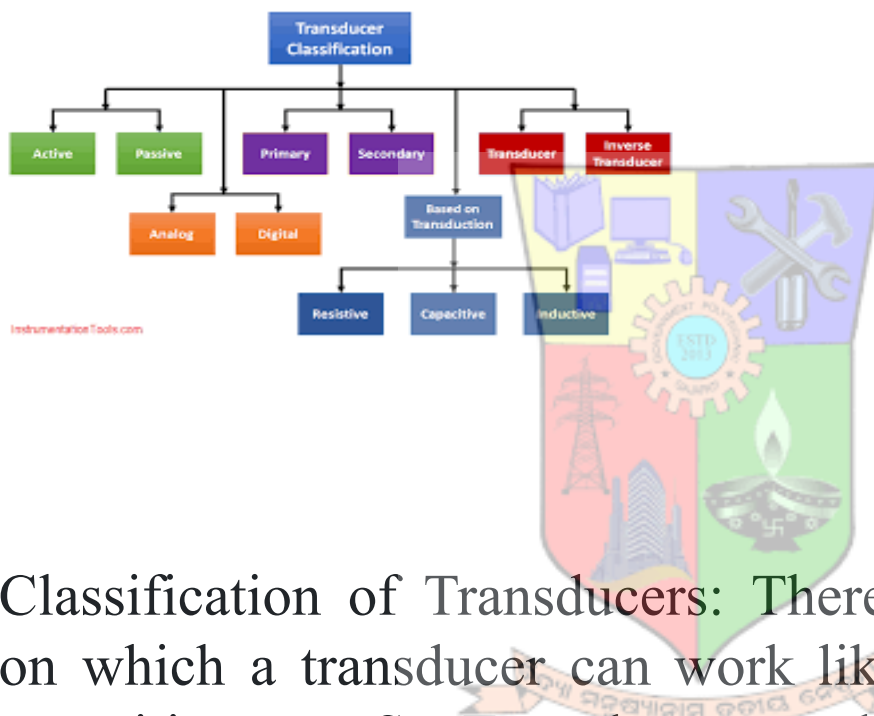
Transducer Classification

Active

Passive

Primary

Secondary

Transducer

Inverse Transducer

Analog

Digital

Based on Transduction

Resistive

Capacitive

Inductive

InstrumentationTools.com

ESTD 2013

Classification of Transducers: There
on which a transducer can work lik